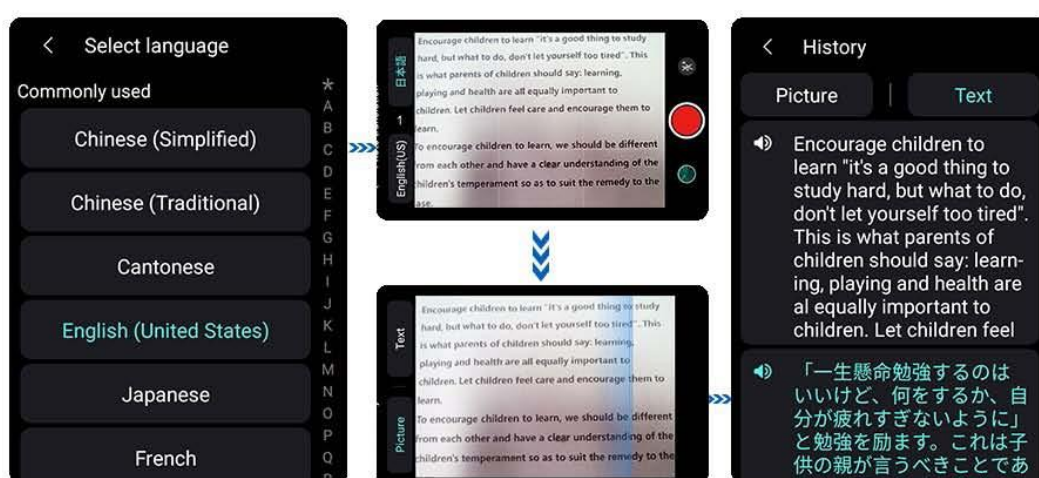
< Select language

Commonly used

Chinese (Simplified)

Chinese (Traditional)

Cantonese

English (United States)

Japanese

French

★ A B C D E F G H I J K L M N O P Q

日本語

1

English(US)

Encourage children to learn "it's a good thing to study hard, but what to do, don't let yourself too tired". This is what parents of children should say: learning, playing and health are all equally important to children. Let children feel care and encourage them to learn.
To encourage children to learn, we should be different from each other and have a clear understanding of the children's temperament so as to suit the remedy to the case.

Text

Picture

Encourage children to learn "it's a good thing to study hard, but what to do, don't let yourself too tired". This is what parents of children should say: learning, playing and health are all equally important to children. Let children feel care and encourage them to learn.
To encourage children to learn, we should be different from each other and have a clear understanding of the children's temperament so as to suit the remedy to the

< History

Picture

Text

Encourage children to learn "it's a good thing to study hard, but what to do, don't let yourself too tired". This is what parents of children should say: learning, playing and health are al equally important to children. Let children feel

「一生懸命勉強するのはいいけど、何をするか、自分が疲れすぎないように」と勉強を励ます。これは子供の親が言うべきことであ